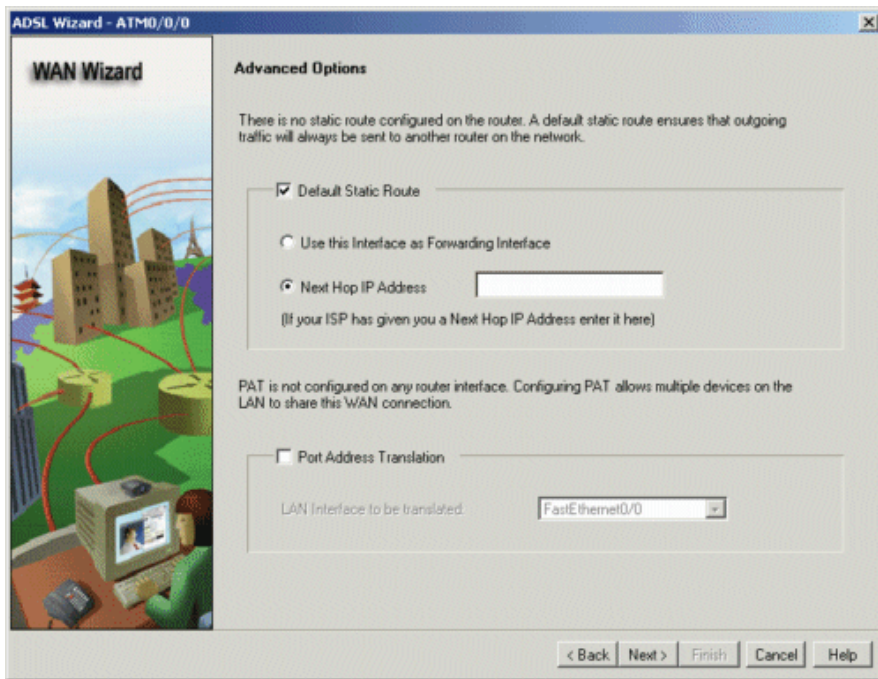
ADSL Wizard - ATM0/0/0

WAN Wizard

Advanced Options

There is no static route configured on the router. A default static route ensures that outgoing traffic will always be sent to another router on the network.

☑ Default Static Route

○ Use this Interface as Forwarding Interface

◉ Next Hop IP Address

(If your ISP has given you a Next Hop IP Address enter it here)

PAT is not configured on any router interface. Configuring PAT allows multiple devices on the LAN to share this WAN connection.

☐ Port Address Translation

LAN Interface to be translated: FastEthernet0/0

< Back | Next > | Finish | Cancel | Help